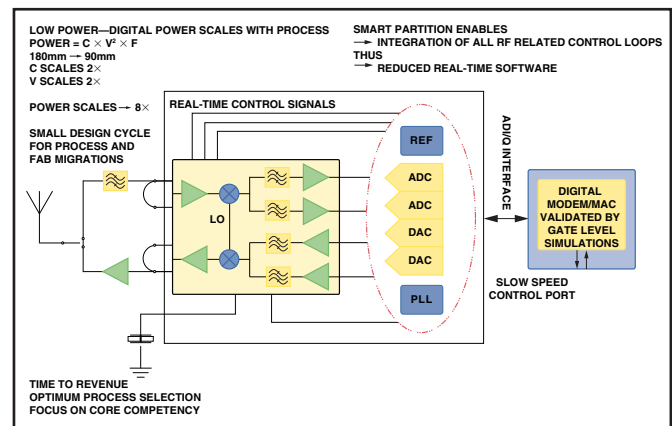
LOW POWER—DIGITAL POWER SCALES WITH PROCESS
POWER = C × V² × F
180mm → 90mm
C SCALES 2×
V SCALES 2×

POWER SCALES → 8×

SMALL DESIGN CYCLE FOR PROCESS AND FAB MIGRATIONS

SMART PARTITION ENABLES
→ INTEGRATION OF ALL RF RELATED CONTROL LOOPS
THUS
→ REDUCED REAL-TIME SOFTWARE

REAL-TIME CONTROL SIGNALS

REF
ADC
ADC
DAC
DAC
PLL
LO

AD/IQ INTERFACE

DIGITAL MODEM/MAC VALIDATED BY GATE LEVEL SIMULATIONS

SLOW SPEED CONTROL PORT

TIME TO REVENUE
OPTIMUM PROCESS SELECTION
FOCUS ON CORE COMPETENCY